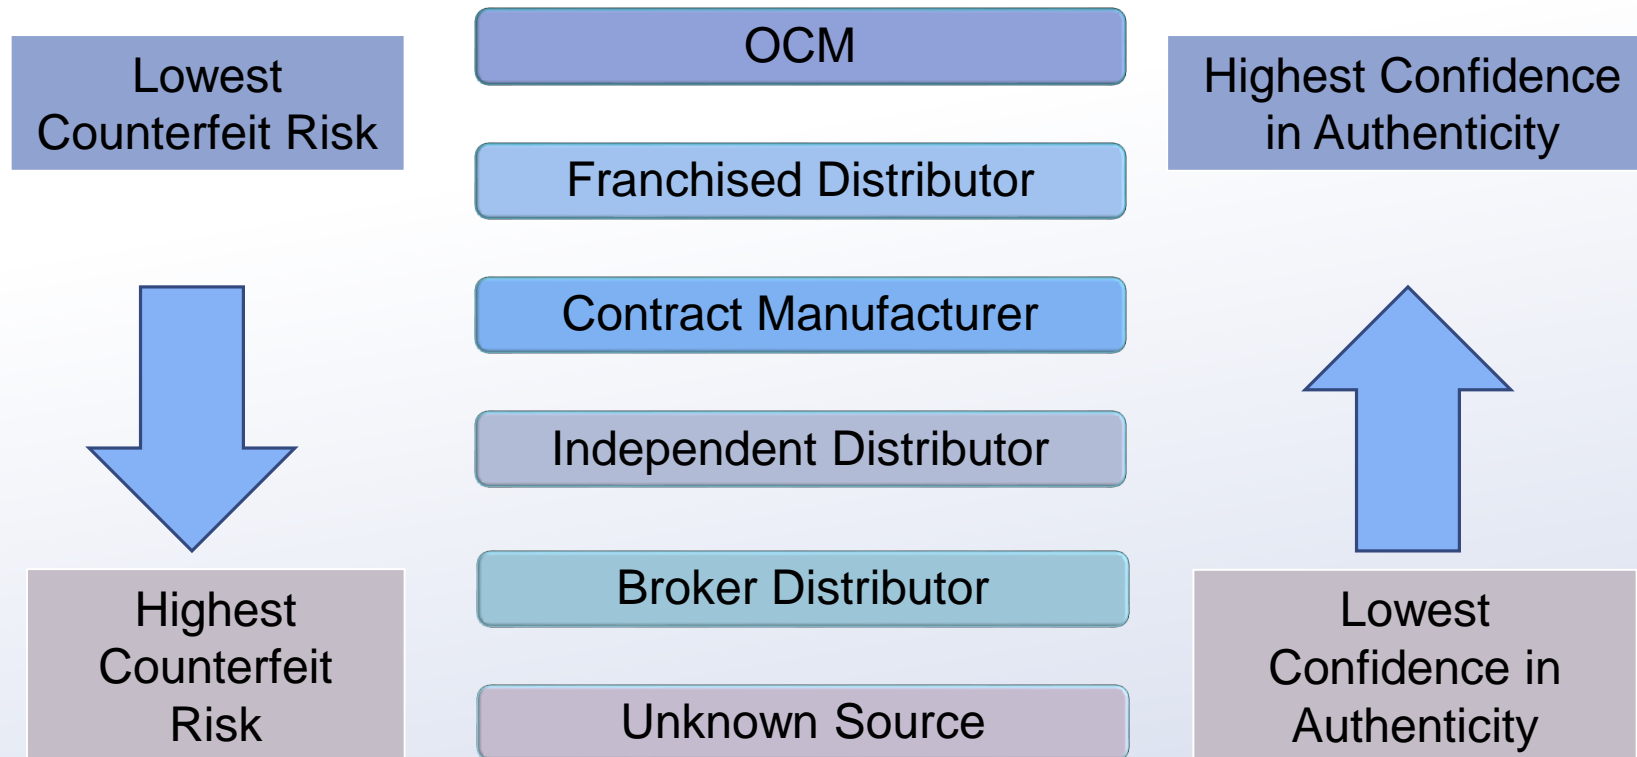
Lowest Counterfeit Risk

OCM

Highest Confidence in Authenticity

Franchised Distributor

Contract Manufacturer

Independent Distributor

Broker Distributor

Unknown Source

Highest Counterfeit Risk

Lowest Confidence in Authenticity